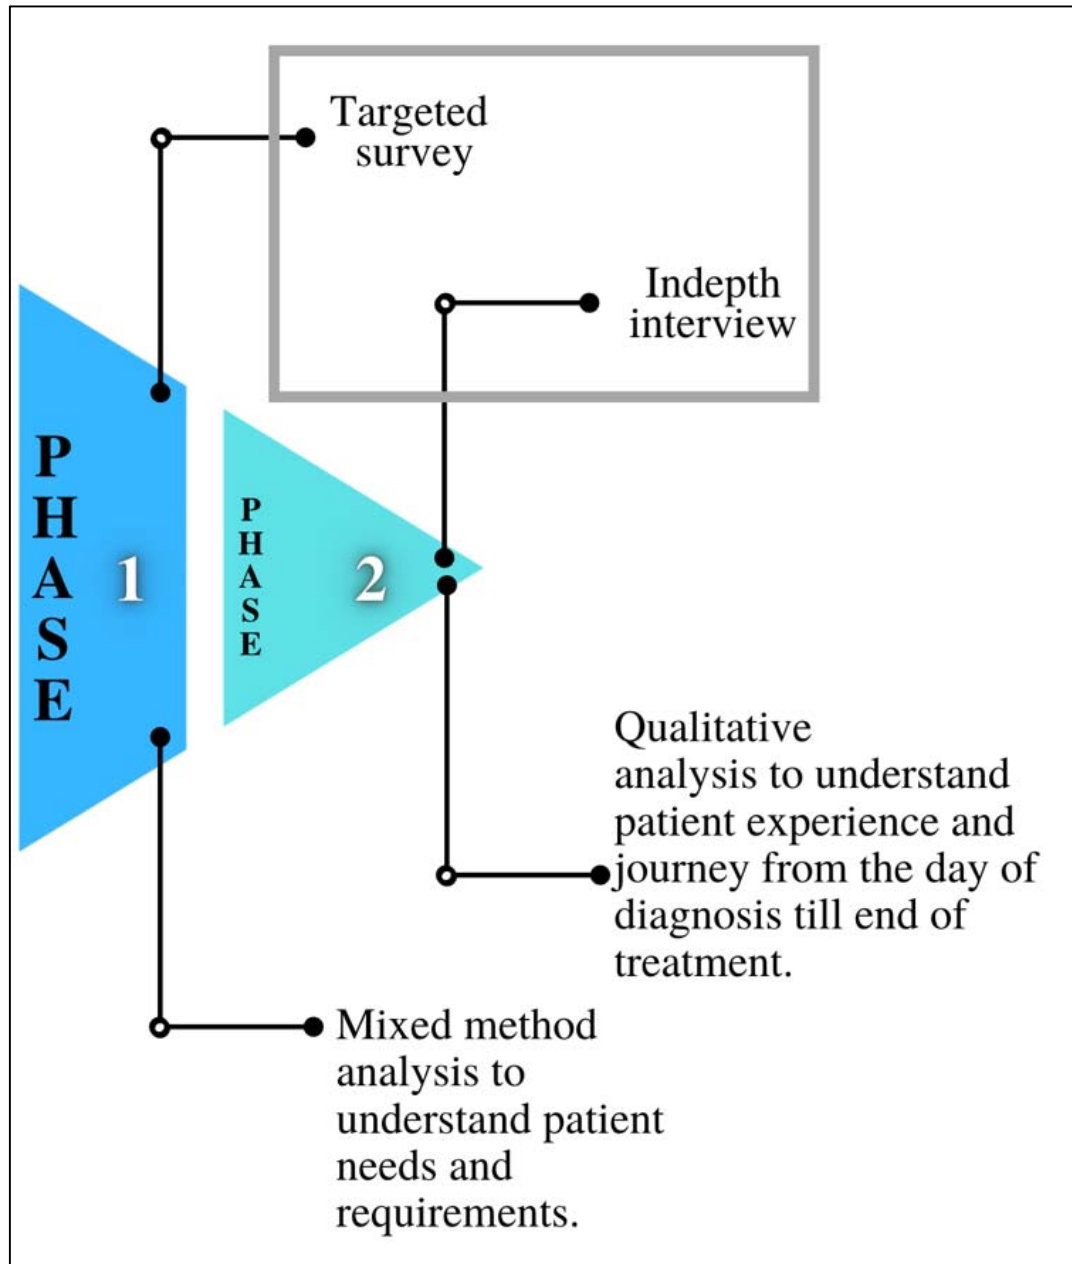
Targeted survey

Indepth interview

PHASE 1

PHASE 2

Qualitative analysis to understand patient experience and journey from the day of diagnosis till end of treatment.

Mixed method analysis to understand patient needs and requirements.